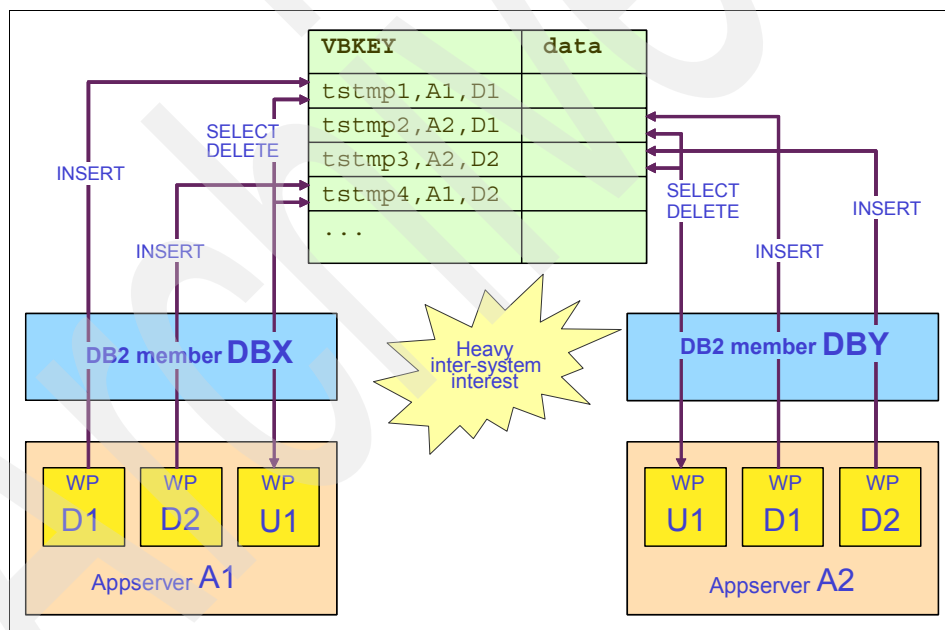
| VBKEY | data |
|---|---|
| tstmp1,A1,D1 | |
| tstmp2,A2,D1 | |
| tstmp3,A2,D2 | |
| tstmp4,A1,D2 | |
| ... | |

INSERT

SELECT DELETE

INSERT

SELECT DELETE

INSERT

INSERT

DB2 member DBX

Heavy inter-system interest

DB2 member DBY

WP D1

WP D2

WP U1

Appserver A1

WP U1

WP D1

WP D2

Appserver A2